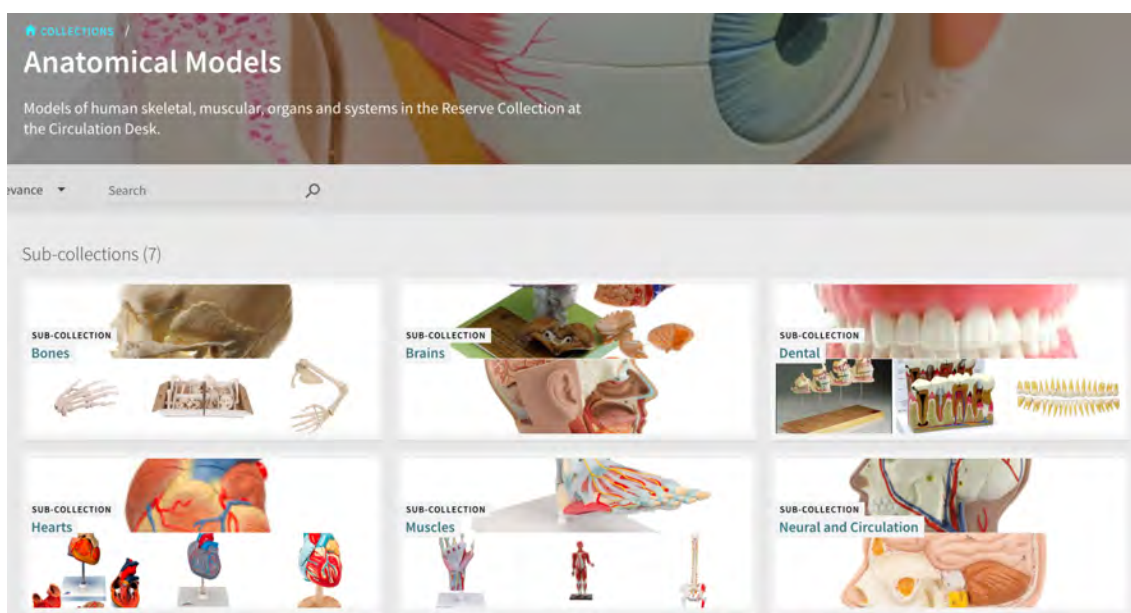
COLLECTIONS /

Anatomical Models

Models of human skeletal, muscular, organs and systems in the Reserve Collection at the Circulation Desk.

evance ▾ Search

Sub-collections (7)

SUB-COLLECTION
Bones

SUB-COLLECTION
Brains

SUB-COLLECTION
Dental

SUB-COLLECTION
Hearts

SUB-COLLECTION
Muscles

SUB-COLLECTION
Neural and Circulation